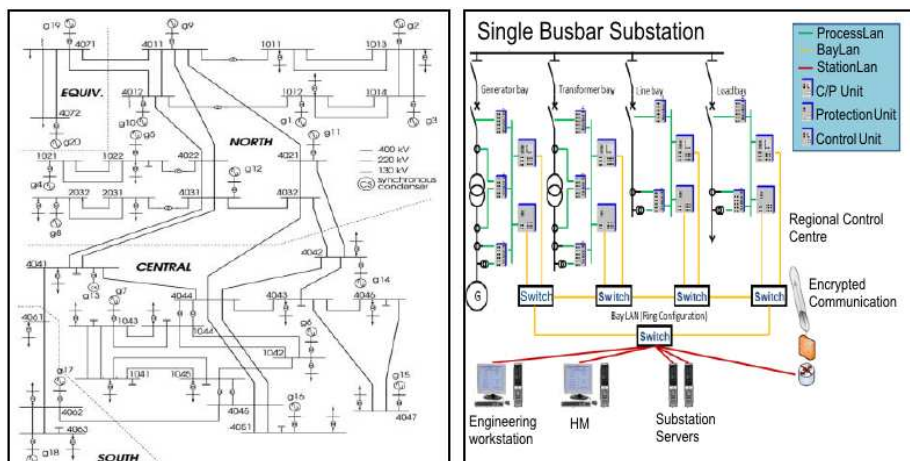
g19 g9 g2
4071 4011 1011 1013
EQUIV.
4012 1012 1014
4072 g10 g5 g1 g11 g3
g20 NORTH
1021 1022 4022 4021
400 kV
220 kV
130 kV
synchronous condenser
g4 g12
2032 2031 4031 4032
g8
4041 4042
CENTRAL g14
g13 g7 4044 4043 4046
4061 1043 1044 g6
1042
g17 1041 1045 g15
g16
4062 4045
4063 4051 4047
g18 SOUTH

Single Busbar Substation
ProcessLan
BayLan
StationLan
C/P Unit
Protection Unit
Control Unit
Generator bay
Transformer bay
Line bay
Load bay
G
Switch
Switch
Switch
Switch
Bay LAN (Ring Configuration)
Switch
Regional Control Centre
Encrypted Communication
Engineering workstation
HM
Substation Servers